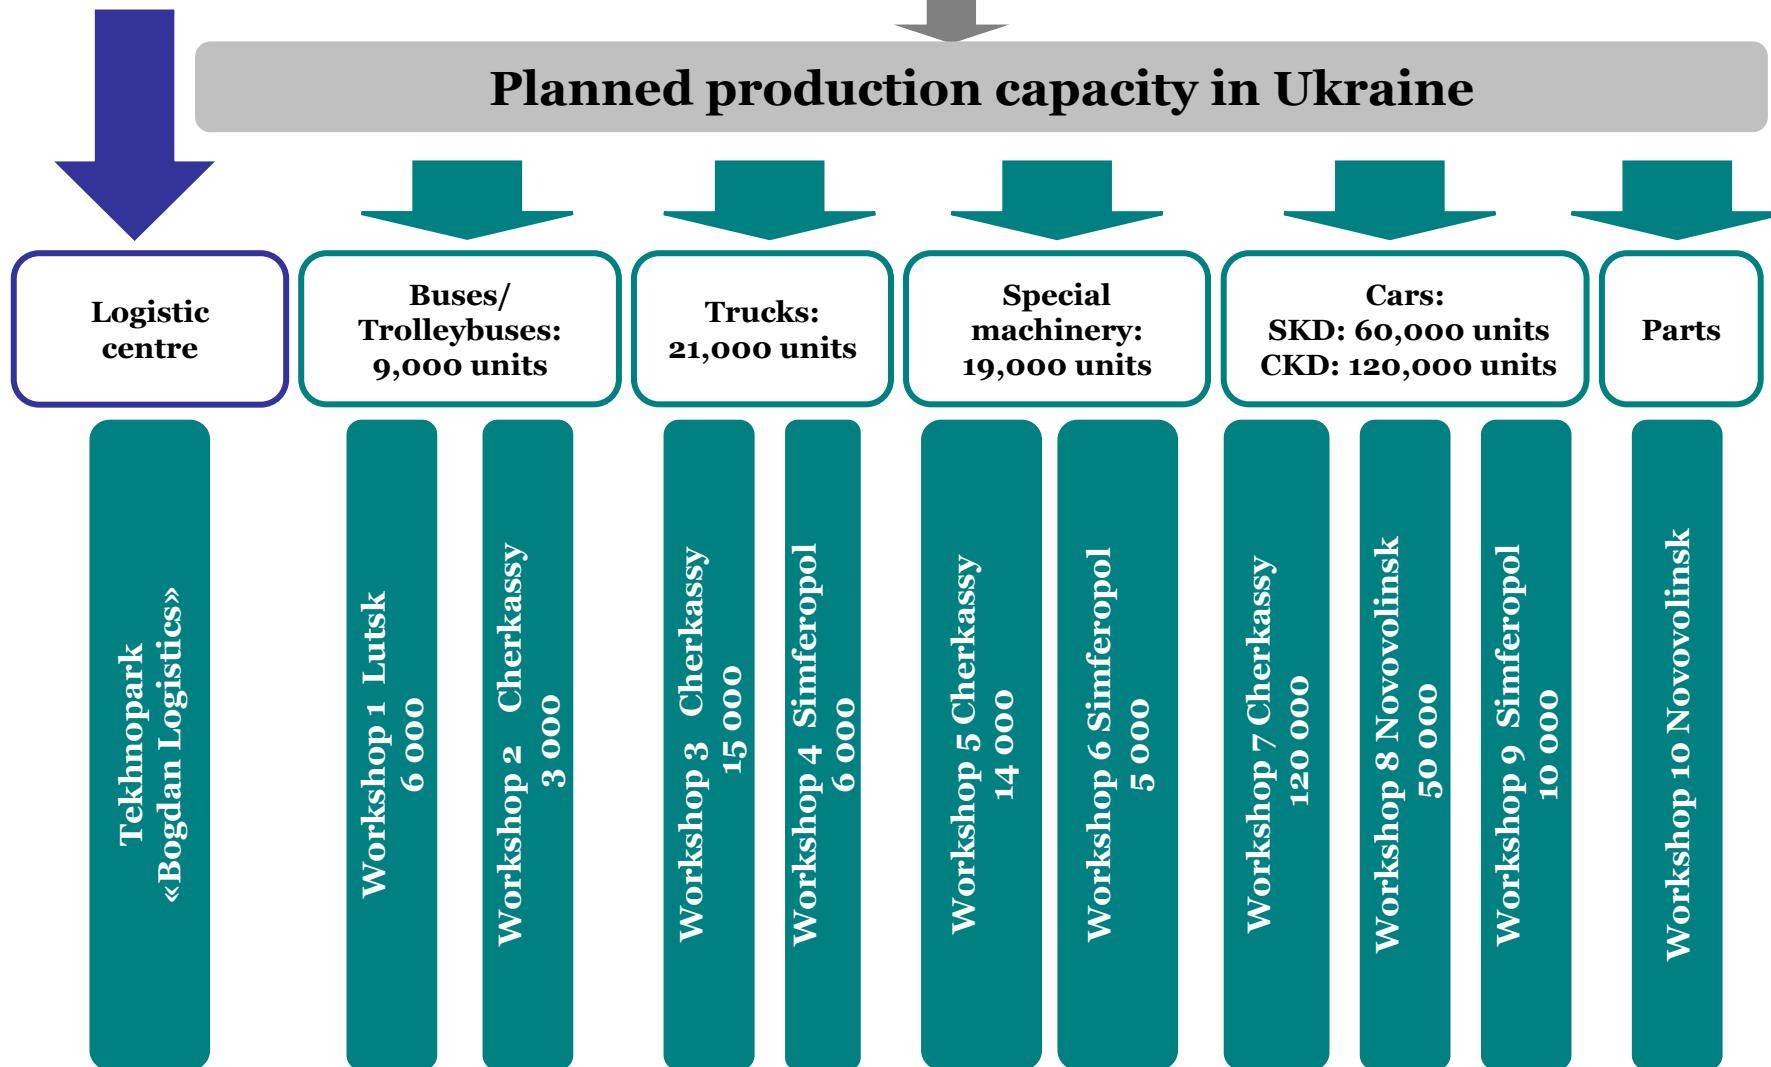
Planned production capacity in Ukraine

Logistic centre

Buses/ Trolleybuses: 9,000 units

Trucks: 21,000 units

Special machinery: 19,000 units

Cars: SKD: 60,000 units CKD: 120,000 units

Parts

Tekhnopark «Bogdan Logistics»

Workshop 1 Lutsk 6 000

Workshop 2 Cherkassy 3 000

Workshop 3 Cherkassy 15 000

Workshop 4 Simferopol 6 000

Workshop 5 Cherkassy 14 000

Workshop 6 Simferopol 5 000

Workshop 7 Cherkassy 120 000

Workshop 8 Novovolinsk 50 000

Workshop 9 Simferopol 10 000

Workshop 10 Novovolinsk